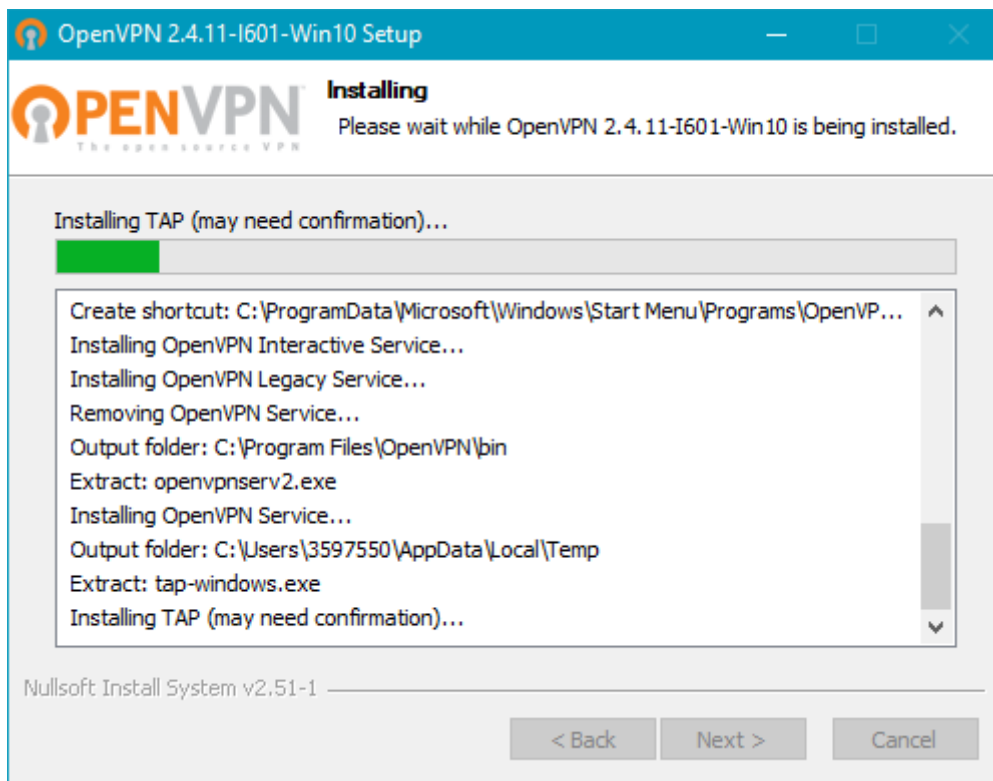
OpenVPN 2.4.11-I601-Win10 Setup

OPENVPN
The open source VPN

Installing
Please wait while OpenVPN 2.4.11-I601-Win10 is being installed.

Installing TAP (may need confirmation)...

Create shortcut: C:\ProgramData\Microsoft\Windows\Start Menu\Programs\OpenVP...
Installing OpenVPN Interactive Service...
Installing OpenVPN Legacy Service...
Removing OpenVPN Service...
Output folder: C:\Program Files\OpenVPN\bin
Extract: openvpnserv2.exe
Installing OpenVPN Service...
Output folder: C:\Users\3597550\AppData\Local\Temp
Extract: tap-windows.exe
Installing TAP (may need confirmation)...

Nullsoft Install System v2.51-1

< Back
Next >
Cancel